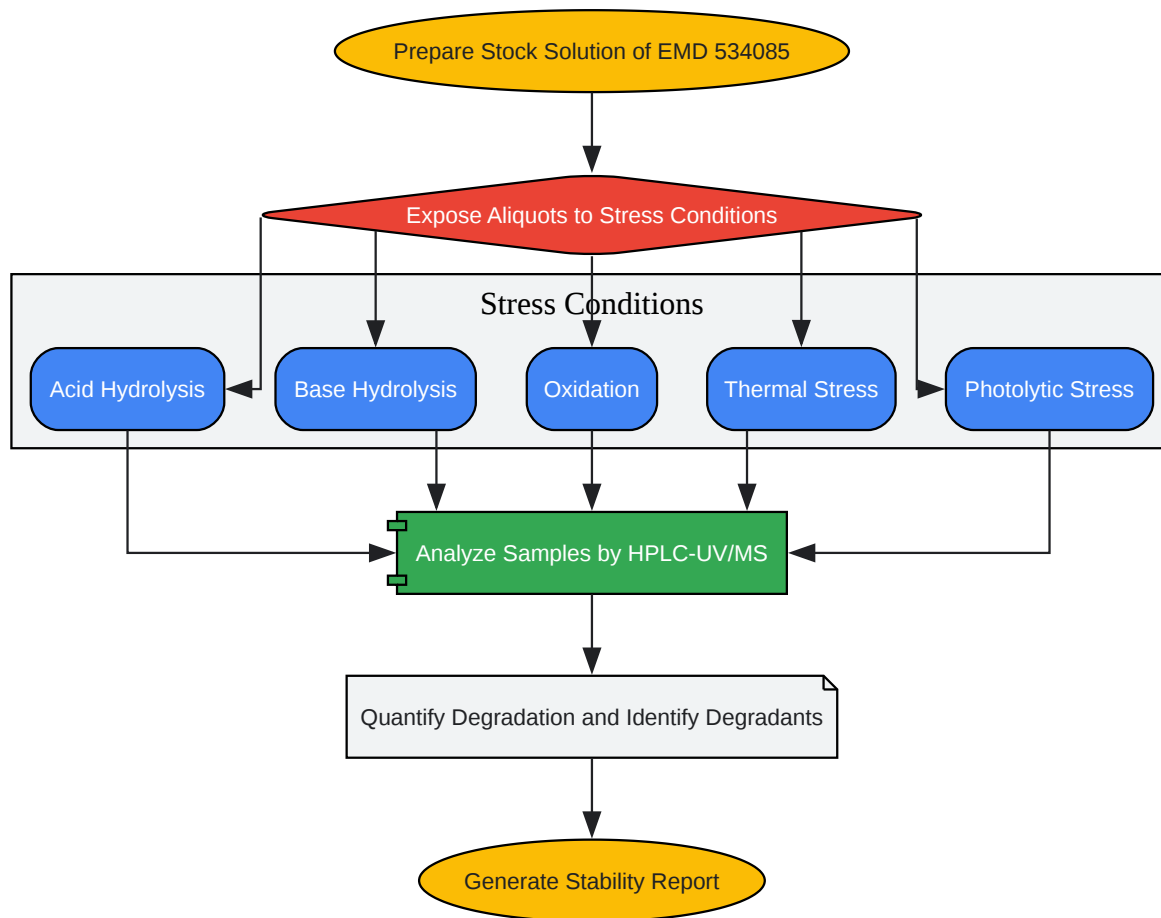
Prepare Stock Solution of EMD 534085

Expose Aliquots to Stress Conditions

Stress Conditions

Acid Hydrolysis

Base Hydrolysis

Oxidation

Thermal Stress

Photolytic Stress

Analyze Samples by HPLC-UV/MS

Quantify Degradation and Identify Degradants

Generate Stability Report